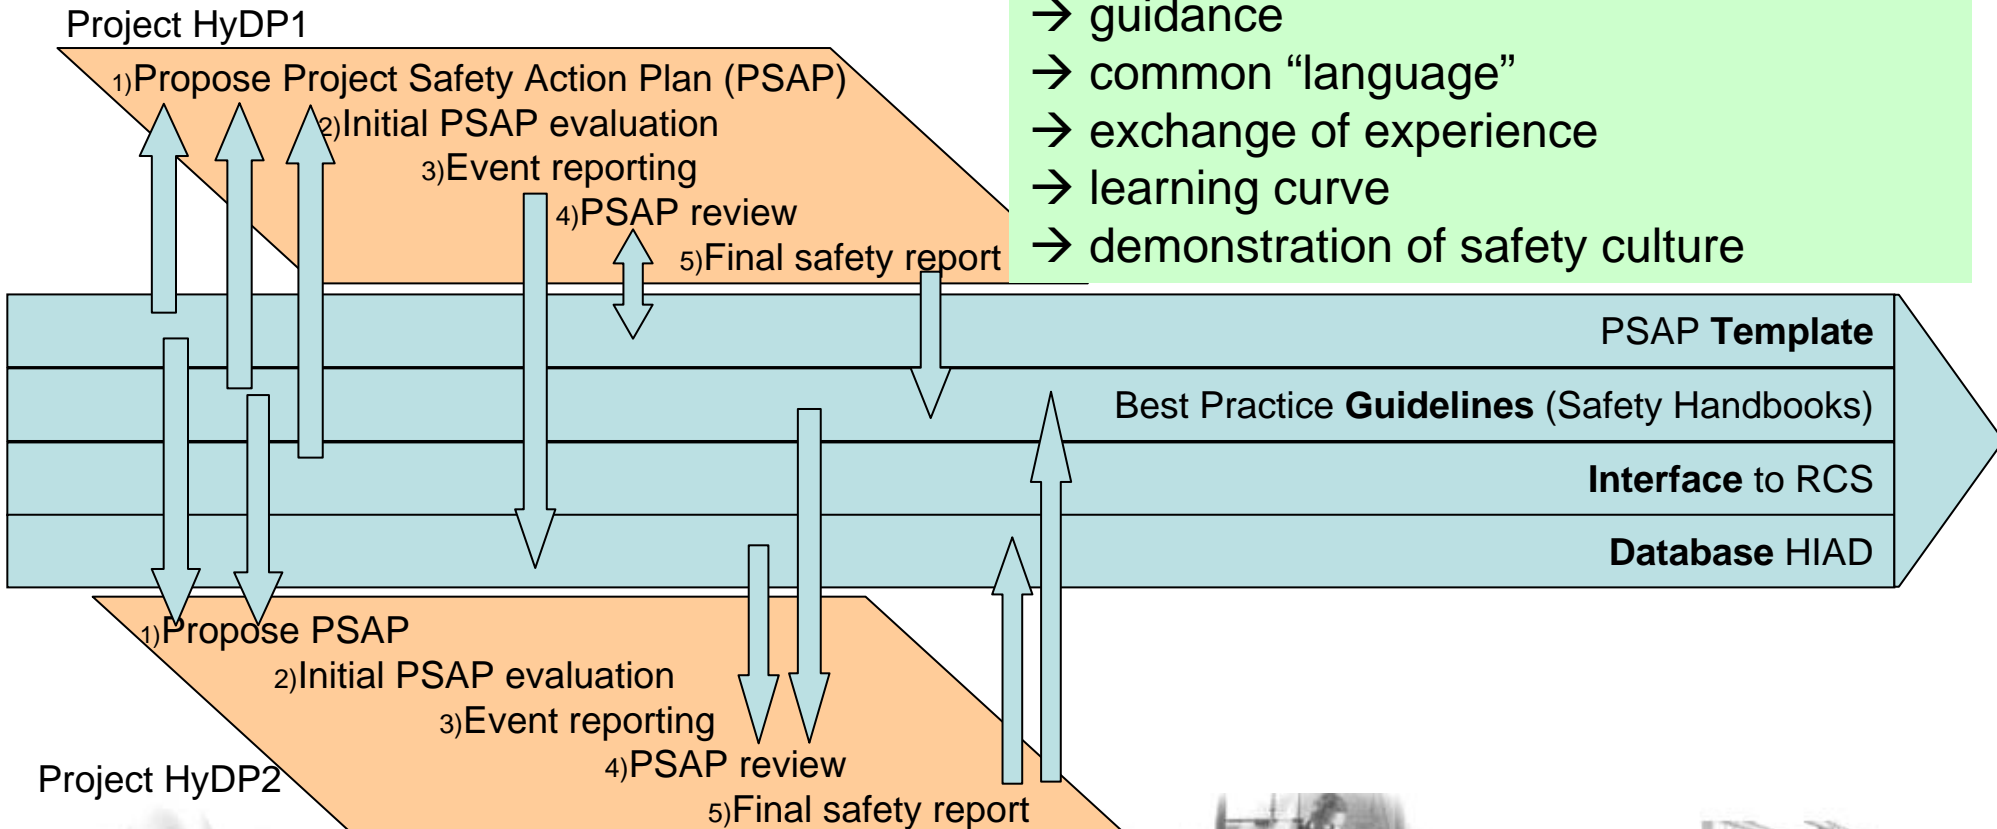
Project HyDP1

1)Propose Project Safety Action Plan (PSAP)
2)Initial PSAP evaluation
3)Event reporting
4)PSAP review
5)Final safety report

→ guidance
→ common "language"
→ exchange of experience
→ learning curve
→ demonstration of safety culture

PSAP **Template**
Best Practice **Guidelines** (Safety Handbooks)
**Interface** to RCS
**Database** HIAD

1)Propose PSAP
2)Initial PSAP evaluation
3)Event reporting
4)PSAP review
5)Final safety report

Project HyDP2